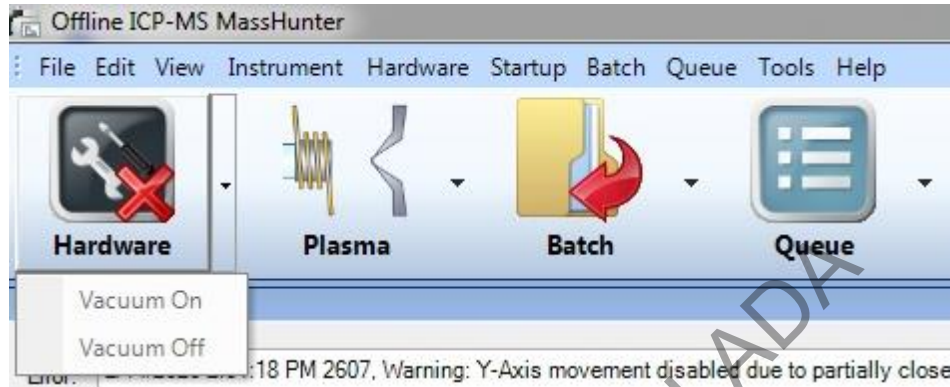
Offline ICP-MS MassHunter

File Edit View Instrument Hardware Startup Batch Queue Tools Help

Hardware

Plasma

Batch

Queue

Vacuum On

Vacuum Off

Error: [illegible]:18 PM 2607, Warning: Y-Axis movement disabled due to partially close

ADA